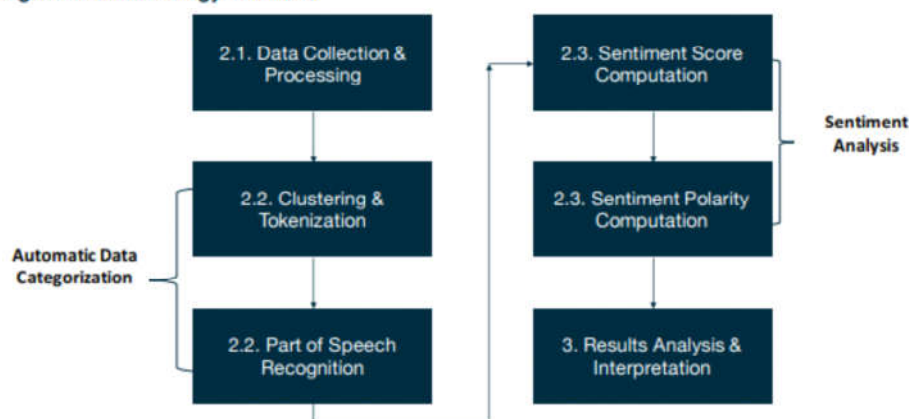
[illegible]

2.1. Data Collection & Processing

2.2. Clustering & Tokenization

2.2. Part of Speech Recognition

Automatic Data Categorization

2.3. Sentiment Score Computation

2.3. Sentiment Polarity Computation

3. Results Analysis & Interpretation

Sentiment Analysis